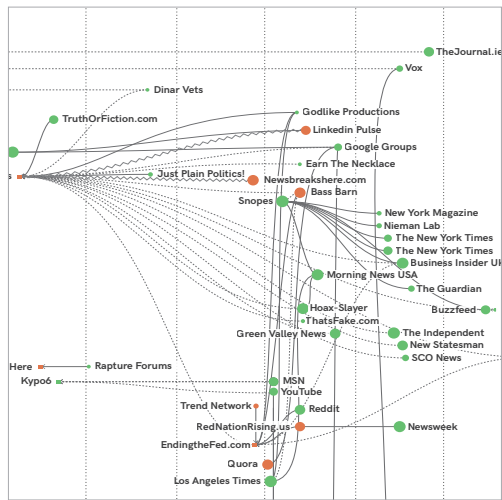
TheJournal.ie
Vox
Dinar Vets
TruthOrFiction.com
Godlike Productions
Linkedin Pulse
Google Groups
Earn The Necklace
s
Just Plain Politics!
Newsbreakshere.com
Bass Barn
Snopes
New York Magazine
Nieman Lab
The New York Times
The New York Times
Business Insider Uk
The Guardian
Morning News USA
Buzzfeed
Hoax-Slayer
ThatsFake.com
Green Valley News
The Independent
New Statesman
SCO News
Here
Rapture Forums
Kypo6
MSN
YouTube
Trend Network
Reddit
RedNationRising.us
Newsweek
EndingtheFed.com
Quora
Los Angeles Times